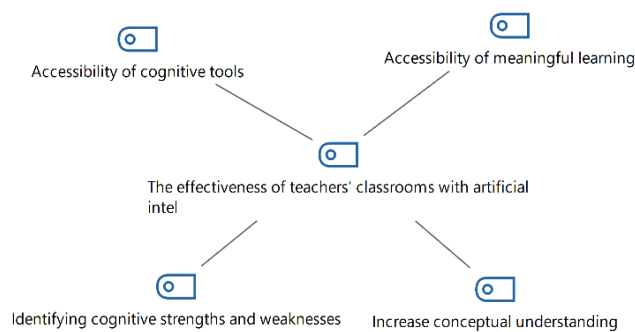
Accessibility of cognitive tools

Accessibility of meaningful learning

The effectiveness of teachers' classrooms with artificial intel

Identifying cognitive strengths and weaknesses

Increase conceptual understanding